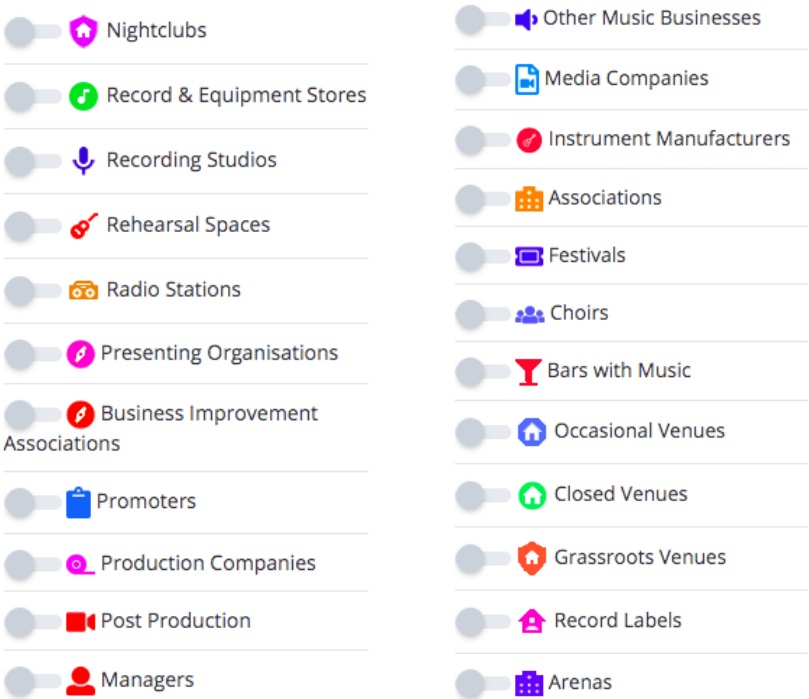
Nightclubs

Record & Equipment Stores

Recording Studios

Rehearsal Spaces

Radio Stations

Presenting Organisations

Business Improvement Associations

Promoters

Production Companies

Post Production

Managers

Other Music Businesses

Media Companies

Instrument Manufacturers

Associations

Festivals

Choirs

Bars with Music

Occasional Venues

Closed Venues

Grassroots Venues

Record Labels

Arenas